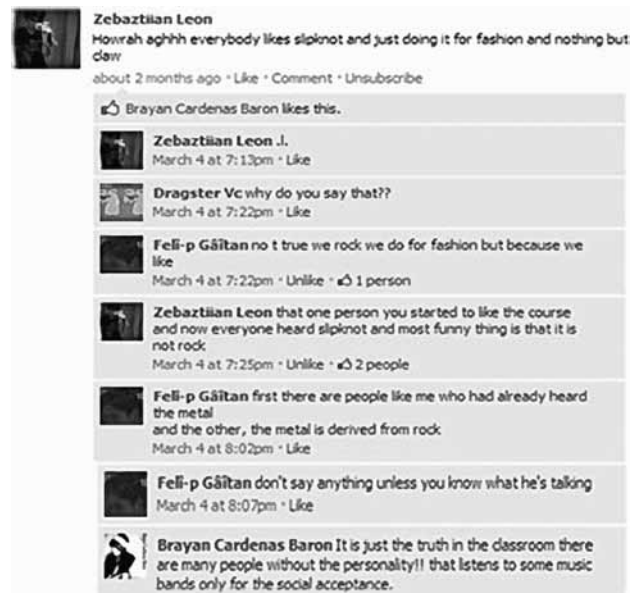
Zebaztiian Leon
Howrah aghhh everybody likes slipknot and just doing it for fashion and nothing but claw
about 2 months ago · Like · Comment · Unsubscribe

Brayan Cardenas Baron likes this.

Zebaztiian Leon .l.
March 4 at 7:13pm · Like

Dragster Vc why do you say that??
March 4 at 7:22pm · Like

Feli-p Gâitan no t true we rock we do for fashion but because we like
March 4 at 7:22pm · Unlike · 1 person

Zebaztiian Leon that one person you started to like the course and now everyone heard slipknot and most funny thing is that it is not rock
March 4 at 7:25pm · Unlike · 2 people

Feli-p Gâitan first there are people like me who had already heard the metal
and the other, the metal is derived from rock
March 4 at 8:02pm · Like

Feli-p Gâitan don't say anything unless you know what he's talking
March 4 at 8:07pm · Like

Brayan Cardenas Baron It is just the truth in the classroom there are many people without the personality!! that listens to some music bands only for the social acceptance.